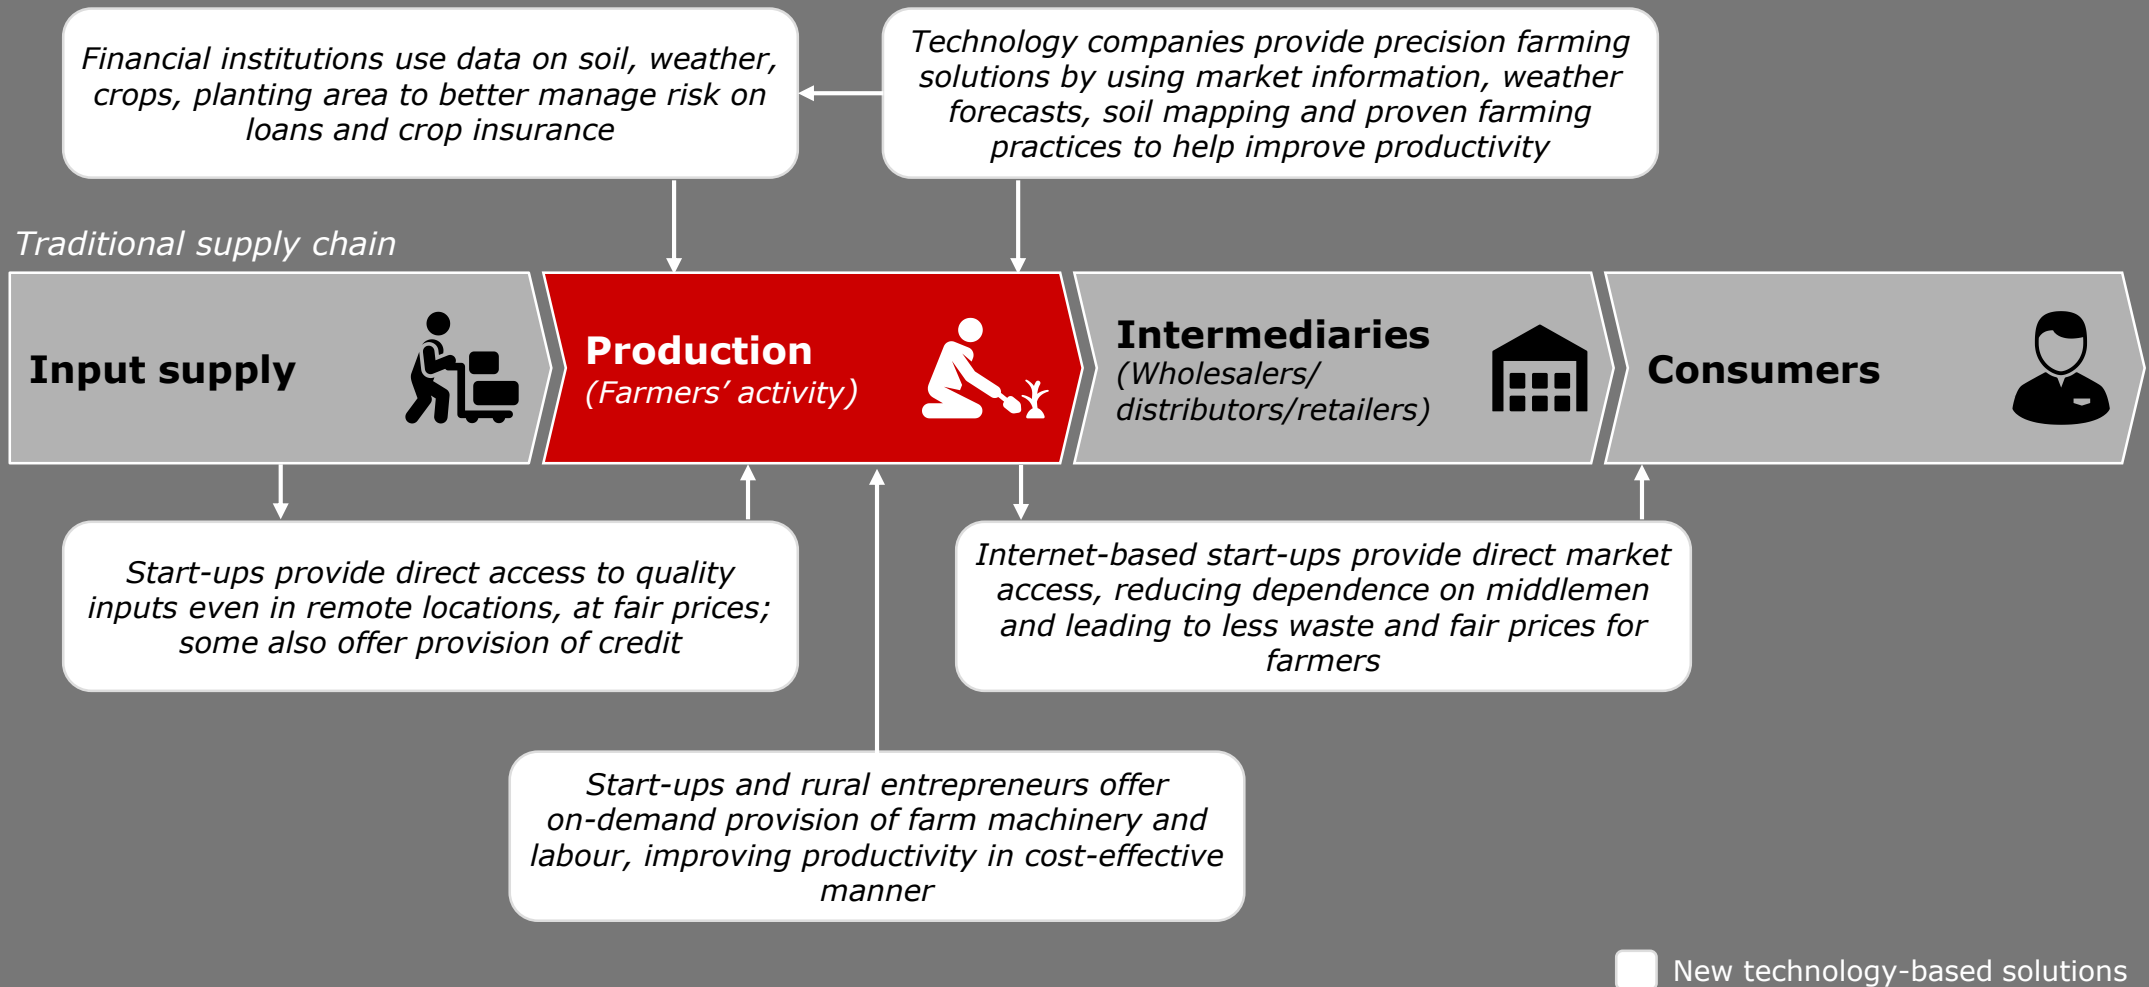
Financial institutions use data on soil, weather, crops, planting area to better manage risk on loans and crop insurance

Technology companies provide precision farming solutions by using market information, weather forecasts, soil mapping and proven farming practices to help improve productivity

Traditional supply chain

Input supply

Production
(Farmers' activity)

Intermediaries
(Wholesalers/ distributors/retailers)

Consumers

Start-ups provide direct access to quality inputs even in remote locations, at fair prices; some also offer provision of credit

Internet-based start-ups provide direct market access, reducing dependence on middlemen and leading to less waste and fair prices for farmers

Start-ups and rural entrepreneurs offer on-demand provision of farm machinery and labour, improving productivity in cost-effective manner

New technology-based solutions